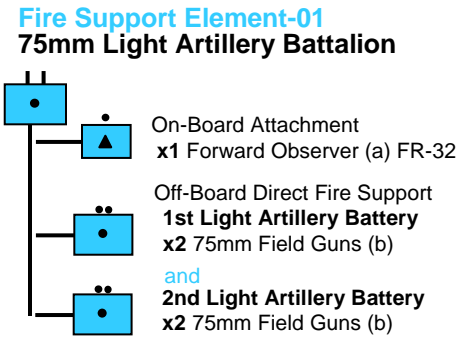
Fire Support Element-01
75mm Light Artillery Battalion

On-Board Attachment
x1 Forward Observer (a) FR-32

Off-Board Direct Fire Support
1st Light Artillery Battery
x2 75mm Field Guns (b)

and

2nd Light Artillery Battery
x2 75mm Field Guns (b)